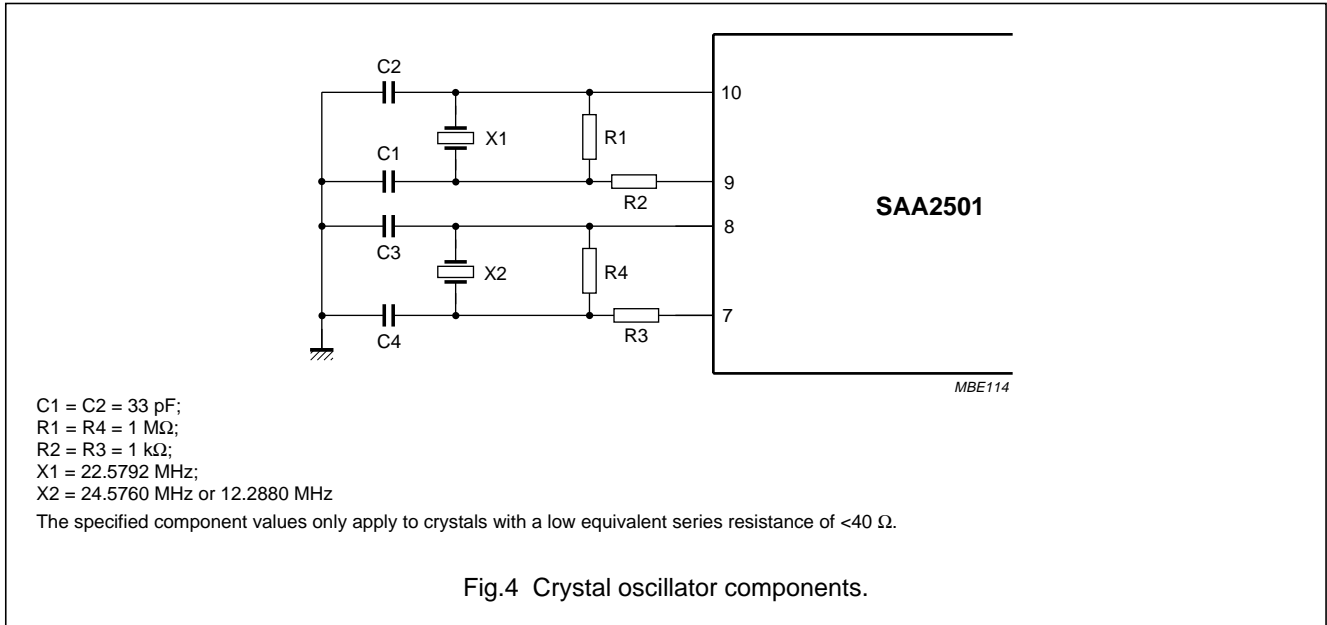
C2
10
X1
R1
C1
9
R2
SAA2501
8
C3
X2
R4
7
C4
R3
MBE114

C1 = C2 = 33 pF;
R1 = R4 = 1 MΩ;
R2 = R3 = 1 kΩ;
X1 = 22.5792 MHz;
X2 = 24.5760 MHz or 12.2880 MHz

The specified component values only apply to crystals with a low equivalent series resistance of <40 Ω.

Fig.4 Crystal oscillator components.